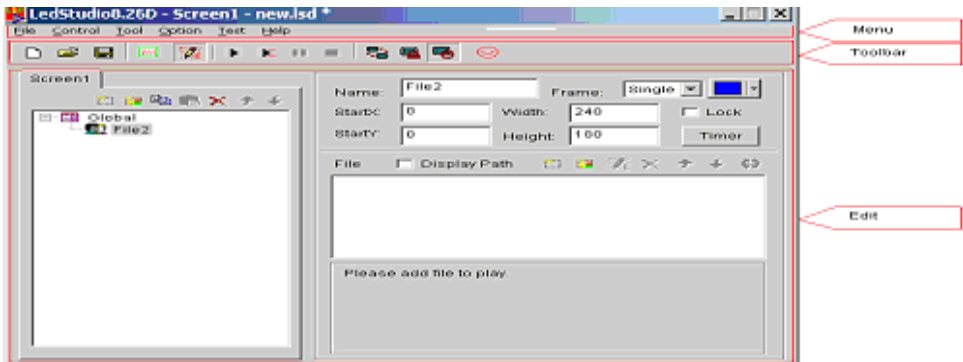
LedStudio8.26D - Screen1 - new.lsd *

File Control Tool Option Test Help

Menu

Toolbar

Screen1

Global
File2

Name: File2
Frame: Single
StartX: 0
Width: 240
Lock
StartY: 0
Height: 160
Timer

File
Display Path

Edit

Please add file to play